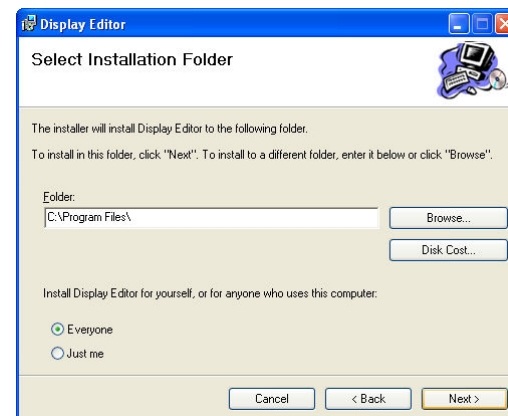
Display Editor

Select Installation Folder

The installer will install Display Editor to the following folder.

To install in this folder, click "Next". To install to a different folder, enter it below or click "Browse".

Folder:
C:\Program Files\

Browse...

Disk Cost...

Install Display Editor for yourself, or for anyone who uses this computer:

Everyone

Just me

Cancel

< Back

Next >